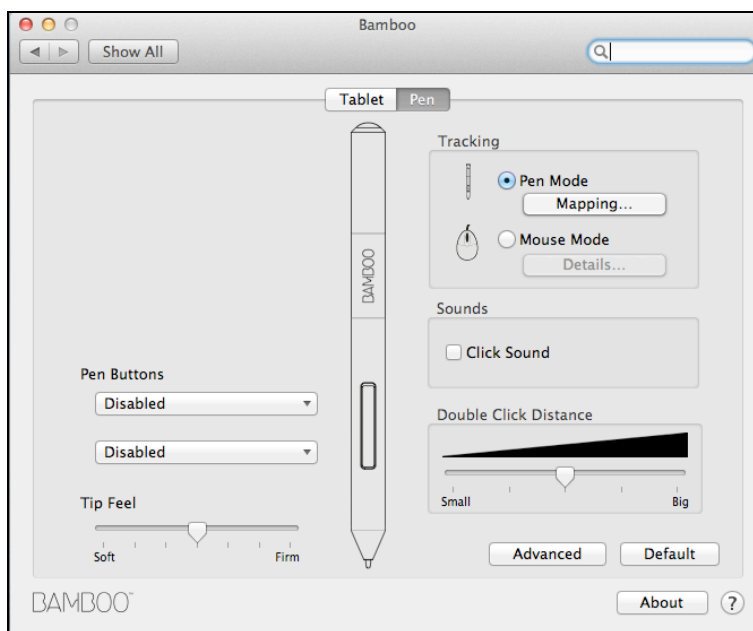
Bamboo

Show All

Tablet Pen

BAMBOO

Tracking

Pen Mode

Mapping...

Mouse Mode

Details...

Sounds

Click Sound

Pen Buttons

Disabled

Disabled

Double Click Distance

Small Big

Tip Feel

Soft Firm

Advanced Default

BAMBOO

About ?